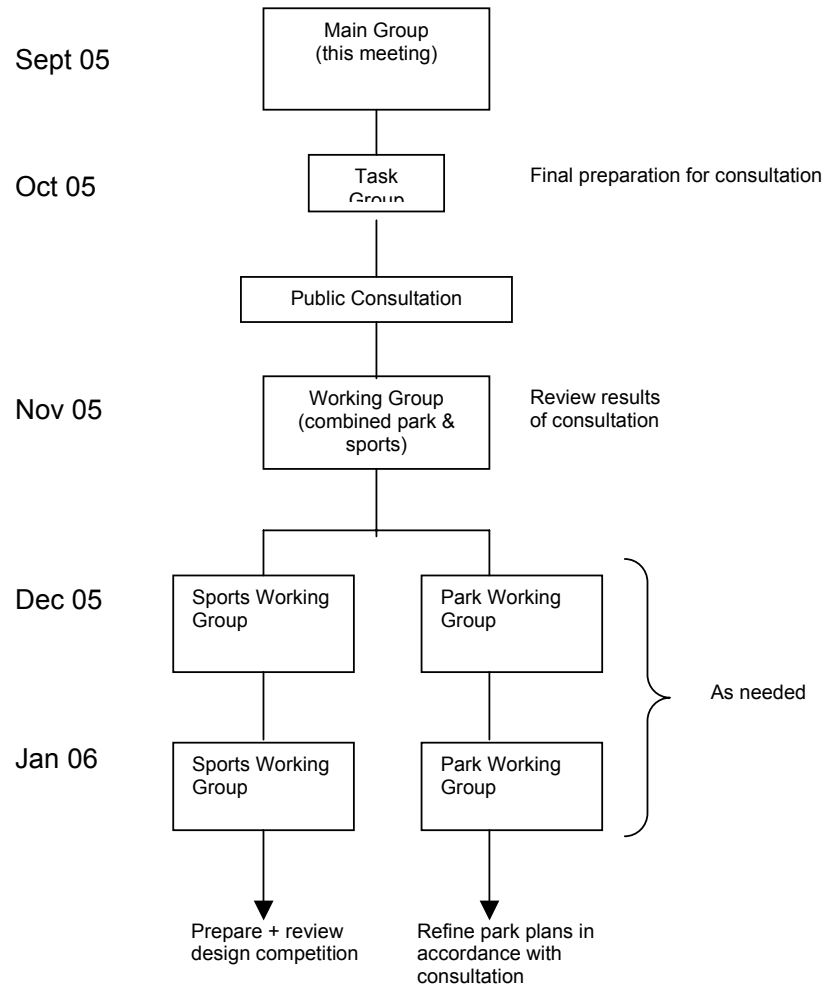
Sept 05

Main Group (this meeting)

Oct 05

Task Group

Final preparation for consultation

Public Consultation

Nov 05

Working Group (combined park & sports)

Review results of consultation

Dec 05

Sports Working Group

Park Working Group

As needed

Jan 06

Sports Working Group

Park Working Group

Prepare + review design competition

Refine park plans in accordance with consultation